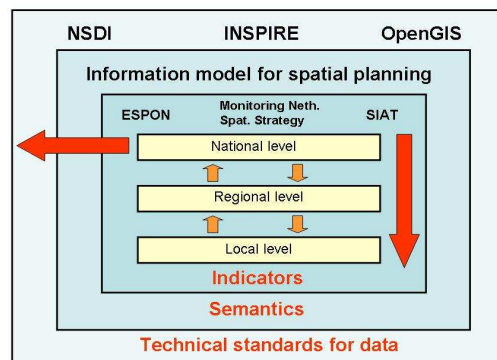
NSDI INSPIRE OpenGIS

Information model for spatial planning

ESPON Monitoring Neth. Spat. Strategy SIAT

National level

Regional level

Local level

Indicators

Semantics

Technical standards for data